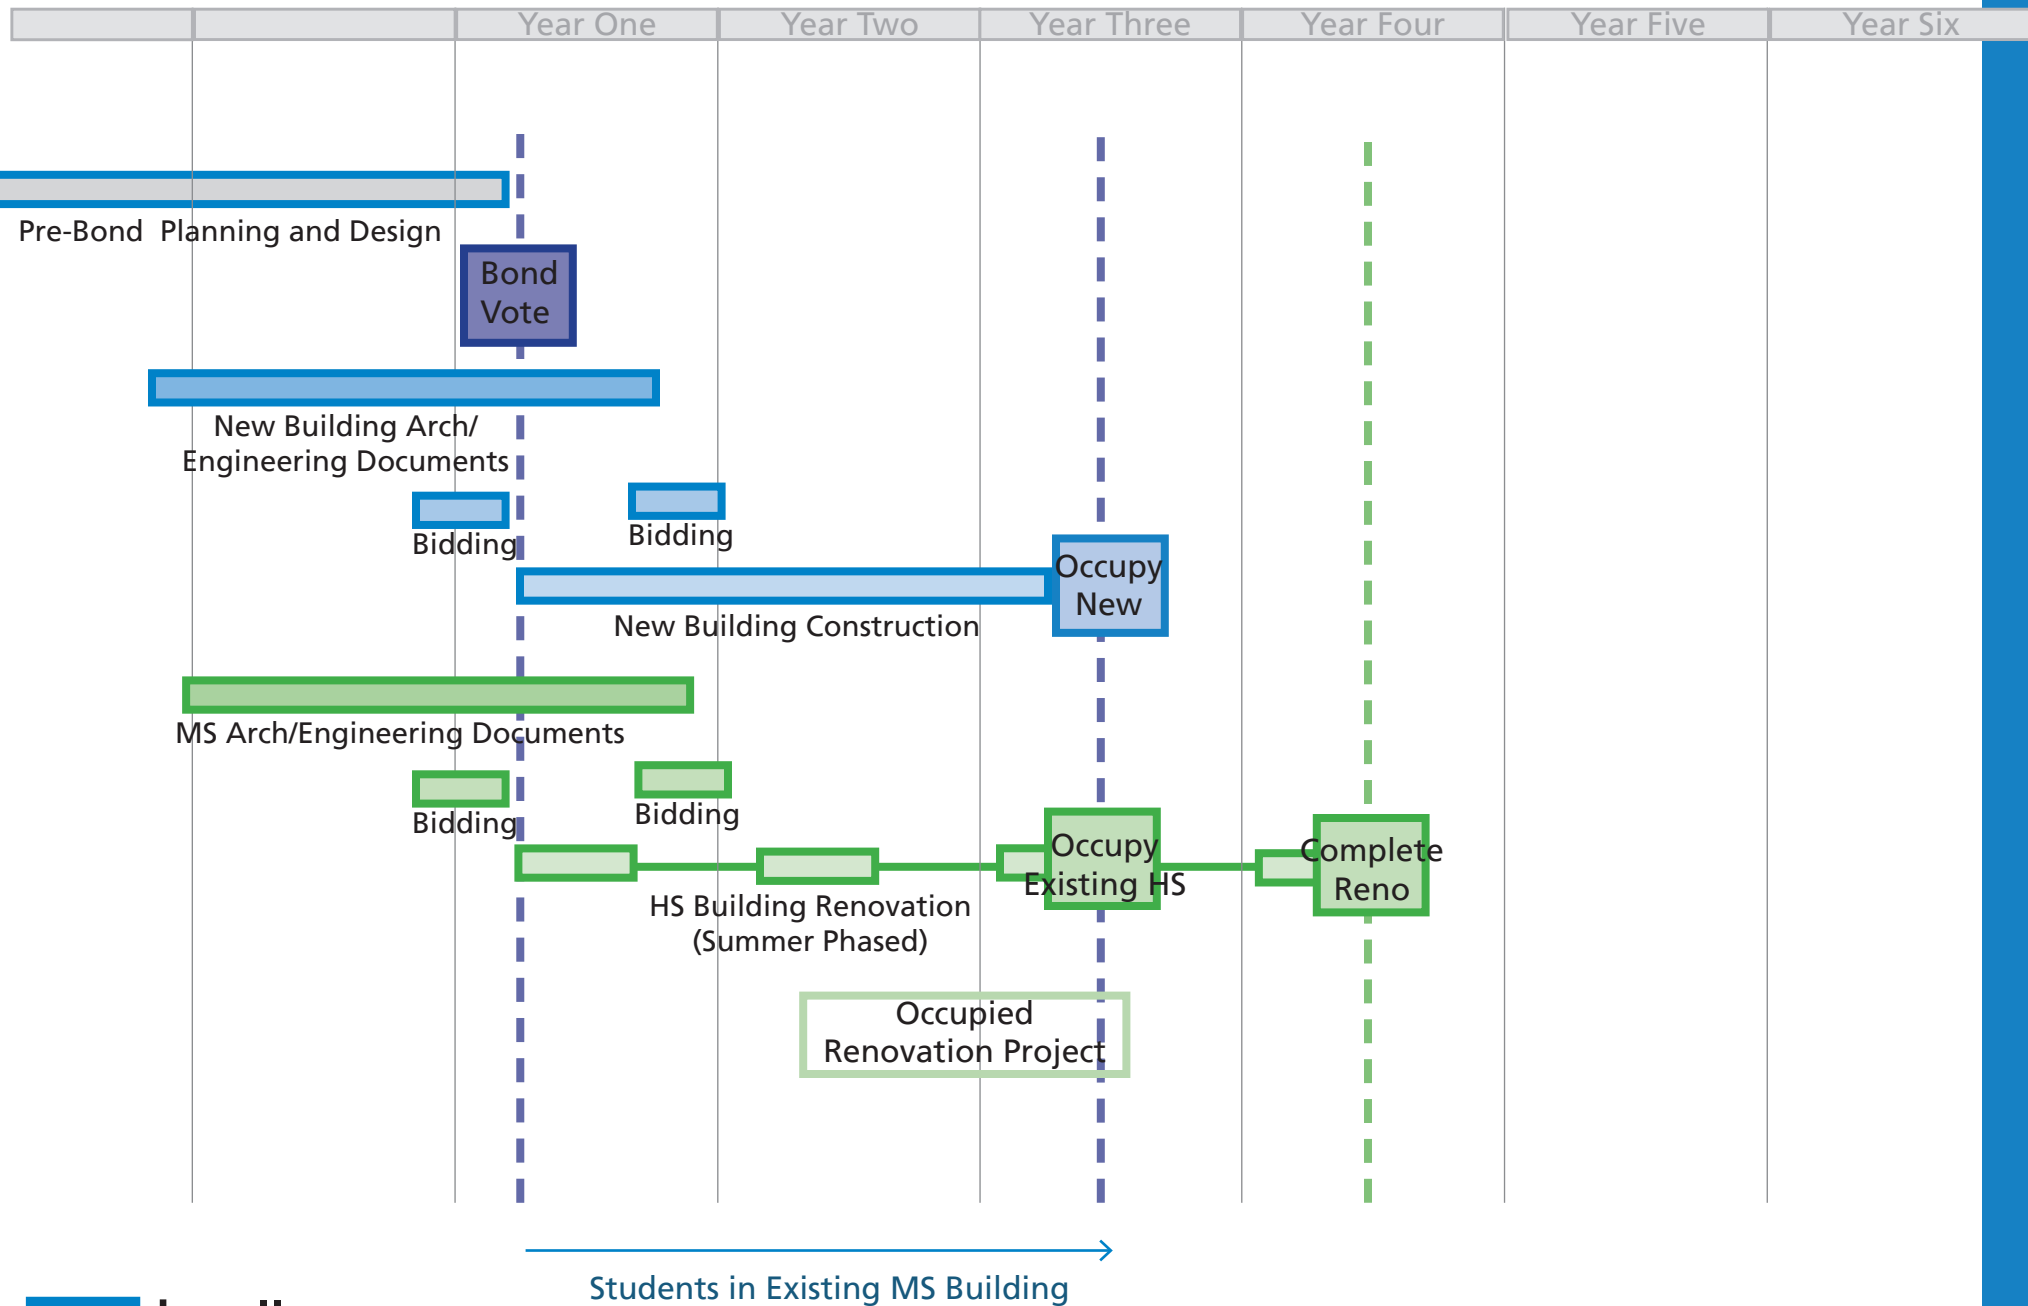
Year One Year Two Year Three Year Four Year Five Year Six

Pre-Bond Planning and Design

Bond Vote

New Building Arch/ Engineering Documents

Bidding

Bidding

Occupy New

New Building Construction

MS Arch/Engineering Documents

Bidding

Bidding

Occupy Existing HS

Complete Reno

HS Building Renovation (Summer Phased)

Occupied Renovation Project

Students in Existing MS Building